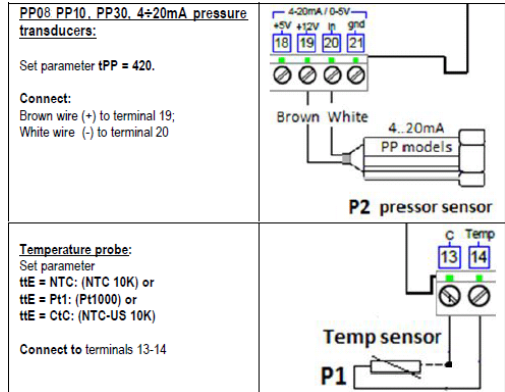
| PP08 PP10, PP30, 4÷20mA pressure transducers: Set parameter tPP = 420. Connect: Brown wire (+) to terminal 19; White wire (-) to terminal 20 | 4-20mA / 0-5V +5V +12V In gnd 18 19 20 21 Brown White 4..20mA PP models P2 pressor sensor |
|---|---|
| Temperature probe: Set parameter ttE = NTC: (NTC 10K) or ttE = Pt1: (Pt1000) or ttE = CtC: (NTC-US 10K) Connect to terminals 13-14 | C Temp 13 14 Temp sensor P1 |